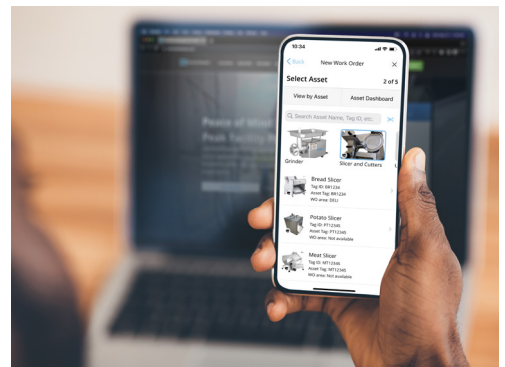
10:34

< Back New Work Order ×

Select Asset 2 of 5

View by Asset Asset Dashboard

Search Asset Name, Tag ID, etc.

Grinder Slicer and Cutters

Bread Slicer
Tag ID: BR1234
Asset Tag: BR1234
WO area: DELI

Potato Slicer
Tag ID: PT12345
Asset Tag: PT12345
WO area: Not available

Meat Slicer
Tag ID: MT12345
Asset Tag: MT12345
WO area: Not available

Peace of Mind
Peak Facility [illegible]